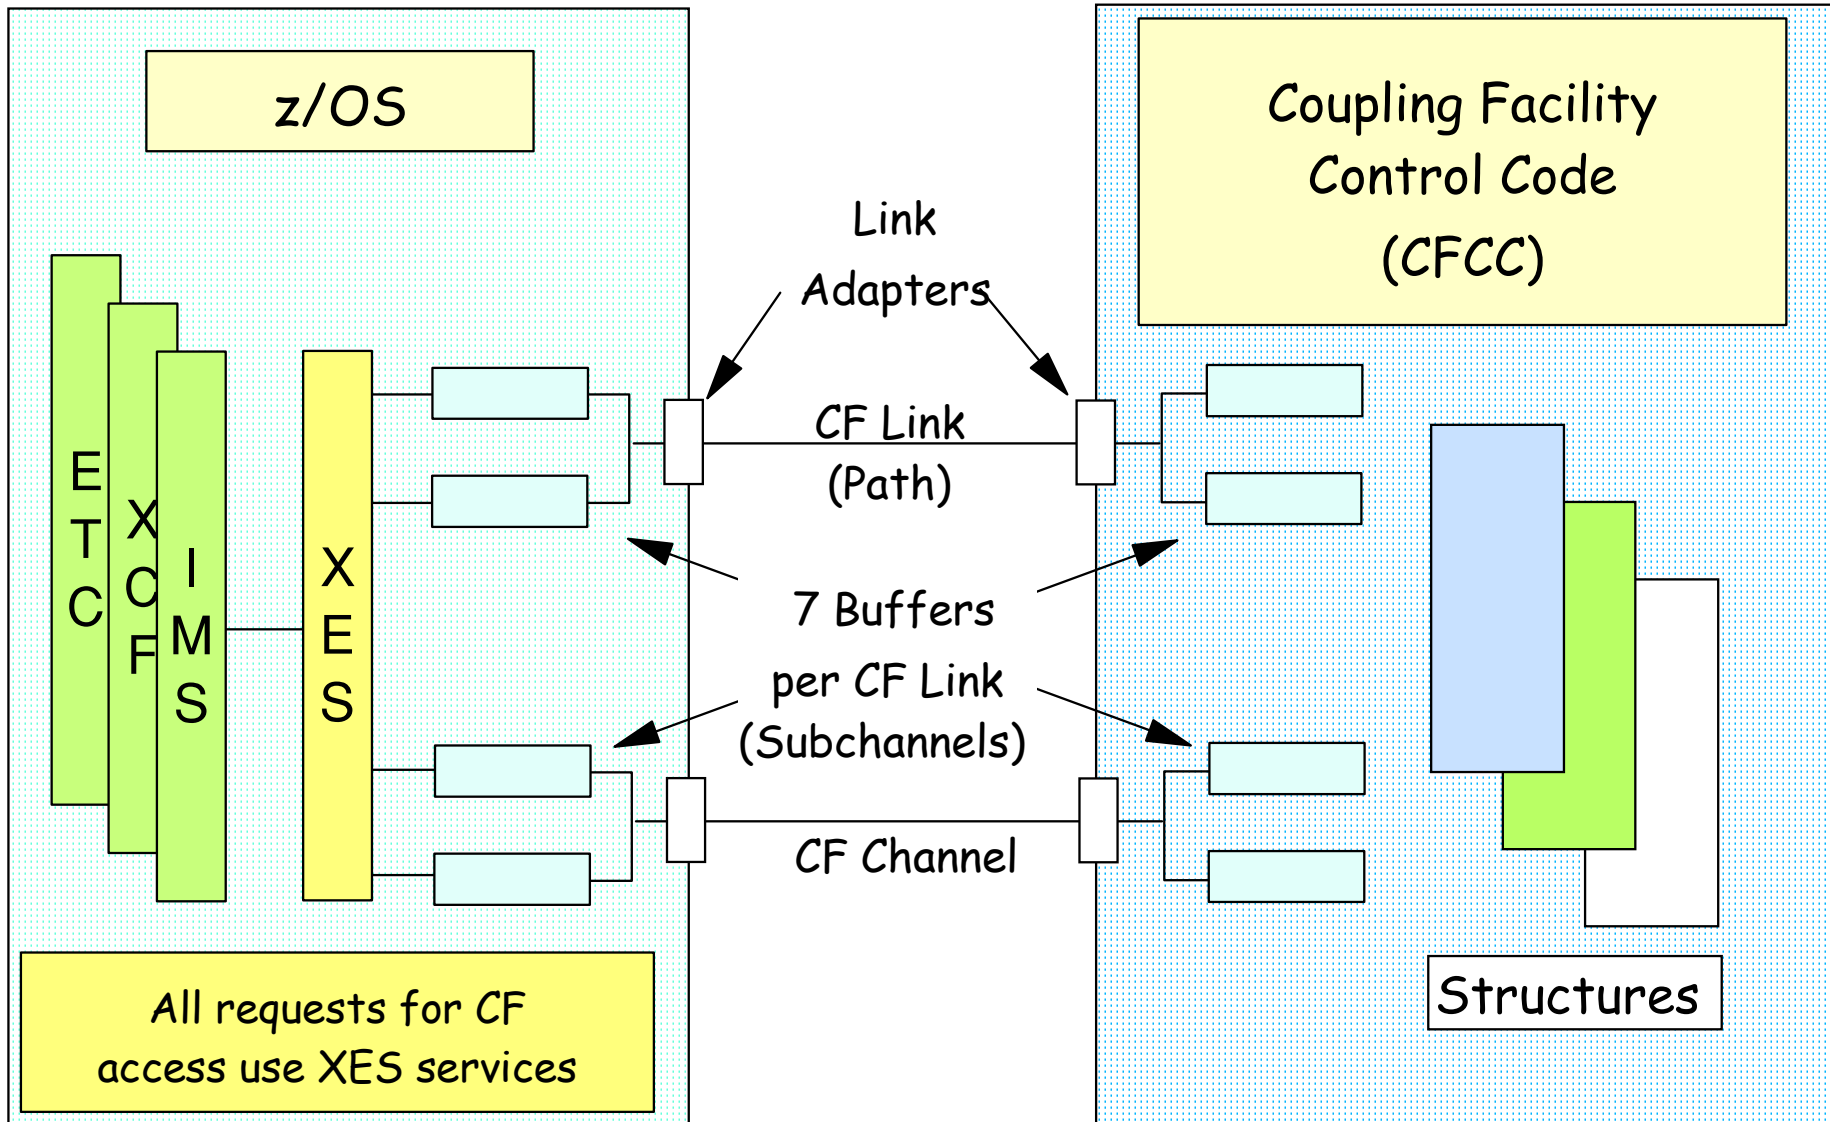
z/OS

Coupling Facility Control Code (CFCC)

Link Adapters

ETC

XCF

IMS

XES

CF Link (Path)

7 Buffers per CF Link (Subchannels)

CF Channel

Structures

All requests for CF access use XES services